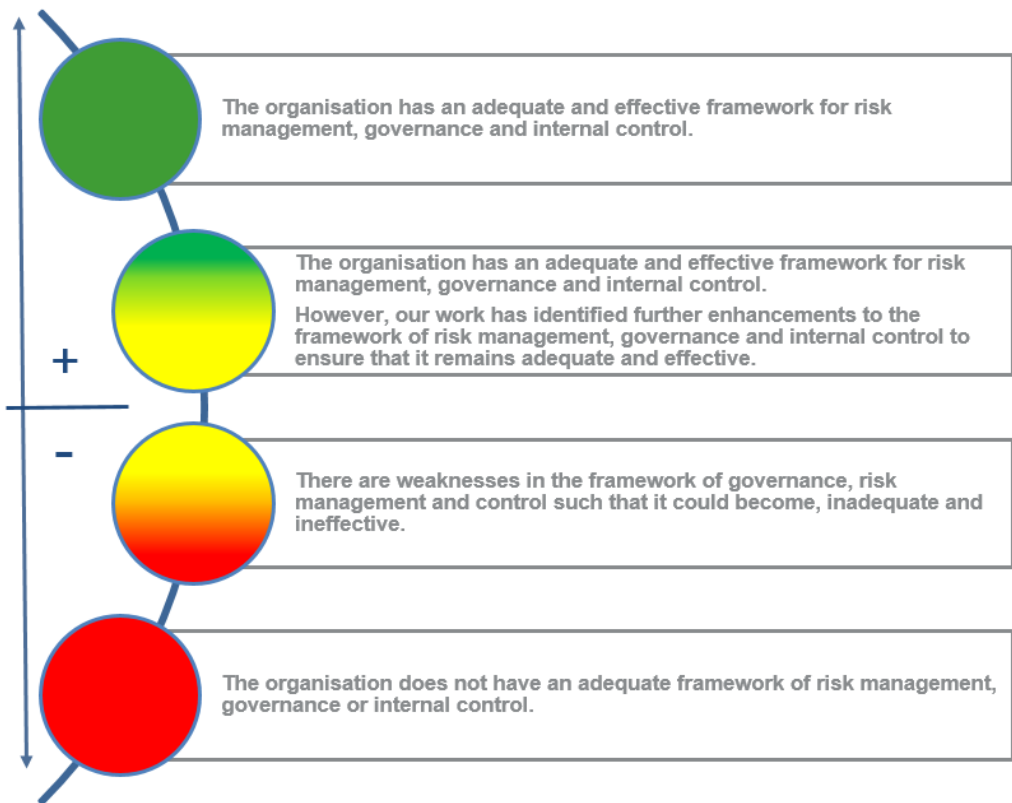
The organisation has an adequate and effective framework for risk management, governance and internal control.

The organisation has an adequate and effective framework for risk management, governance and internal control.

However, our work has identified further enhancements to the framework of risk management, governance and internal control to ensure that it remains adequate and effective.

+

-

There are weaknesses in the framework of governance, risk management and control such that it could become, inadequate and ineffective.

The organisation does not have an adequate framework of risk management, governance or internal control.